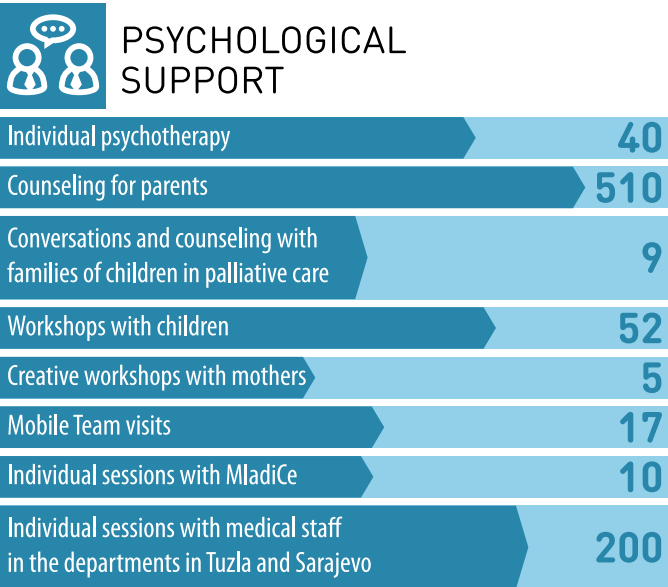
PSYCHOLOGICAL SUPPORT

| | |
|---|---|
| Individual psychotherapy | 40 |
| Counseling for parents | 510 |
| Conversations and counseling with families of children in palliative care | 9 |
| Workshops with children | 52 |
| Creative workshops with mothers | 5 |
| Mobile Team visits | 17 |
| Individual sessions with MladiCe | 10 |
| Individual sessions with medical staff in the departments in Tuzla and Sarajevo | 200 |